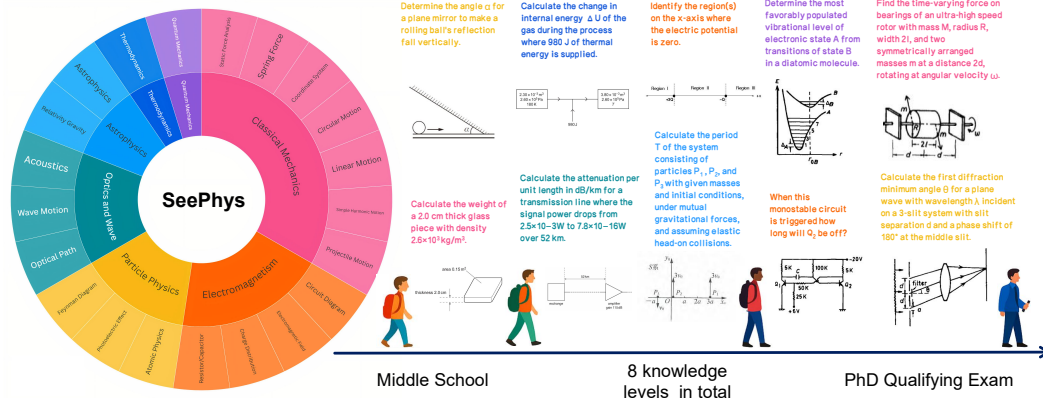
SeePhys

Classical Mechanics
Spring Force
Coordinate System
Circular Motion
Linear Motion
Simple Harmonic Motion
Projectile Motion
Static Force Analysis
Electromagnetism
Circuit Diagram
Electromagnetic Field
Charge Distribution
Resistor/Capacitor
Particle Physics
Atomic Physics
Photoelectric Effect
Feynman Diagram
Optics and Wave
Optical Path
Wave Motion
Acoustics
Astrophysics
Relativity Gravity
Astrophysics
Thermodynamics
Thermodynamics
Quantum Mechanics
Quantum Mechanics

Determine the angle α for a plane mirror to make a rolling ball's reflection fall vertically.

Calculate the change in internal energy ΔU of the gas during the process where 980 J of thermal energy is supplied.

Identify the region(s) on the x-axis where the electric potential is zero.

Determine the most favorably populated vibrational level of electronic state A from transitions of state B in a diatomic molecule.

Find the time-varying force on bearings of an ultra-high speed rotor with mass M, radius R, width 2l, and two symmetrically arranged masses m at a distance 2d, rotating at angular velocity ω.

Calculate the period T of the system consisting of particles $P_1$, $P_2$, and $P_3$ with given masses and initial conditions, under mutual gravitational forces, and assuming elastic head-on collisions.

Calculate the attenuation per unit length in dB/km for a transmission line where the signal power drops from 2.5×10−3W to 7.8×10−16W over 52 km.

Calculate the weight of a 2.0 cm thick glass piece with density $2.6×10^3$ kg/m$^3$.

When this monostable circuit is triggered how long will $Q_2$ be off?

Calculate the first diffraction minimum angle θ for a plane wave with wavelength λ incident on a 3-slit system with slit separation d and a phase shift of 180° at the middle slit.

Region I
Region II
Region III
-2d
-d
area 0.15 m²
thickness 2.0 cm
5K
100K
5K
50K
25K
-20V
+5V
$Q_1$
$Q_2$
filter

Middle School
8 knowledge levels in total
PhD Qualifying Exam